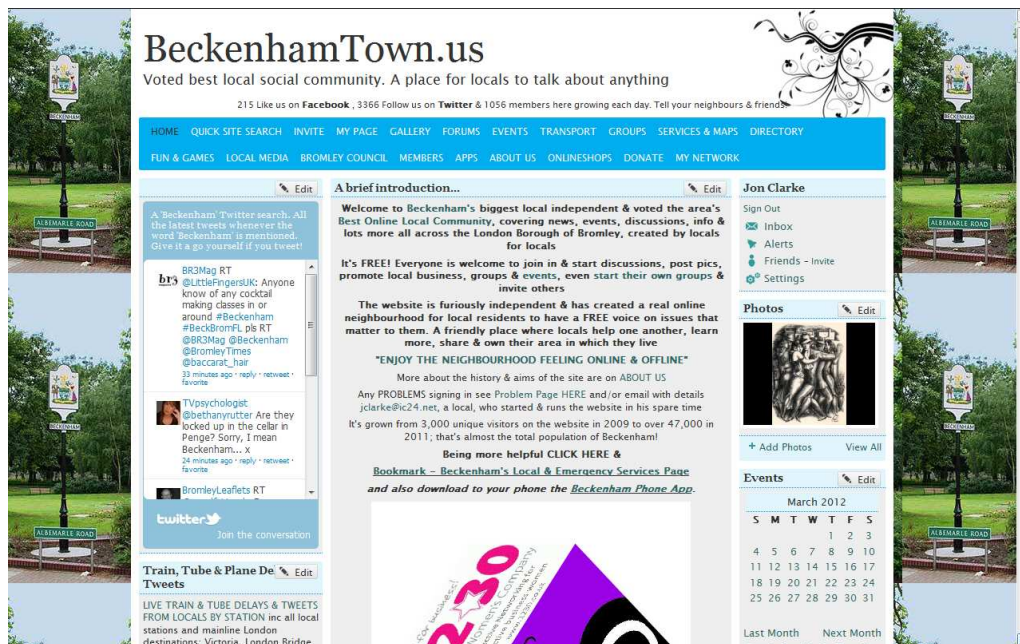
BeckenhamTown.us
Voted best local social community. A place for locals to talk about anything

215 Like us on Facebook , 3366 Follow us on Twitter & 1056 members here growing each day. Tell your neighbours & friends

HOME QUICK SITE SEARCH INVITE MY PAGE GALLERY FORUMS EVENTS TRANSPORT GROUPS SERVICES & MAPS DIRECTORY FUN & GAMES LOCAL MEDIA BROMLEY COUNCIL MEMBERS APPS ABOUT US ONLINESHOPS DONATE MY NETWORK

ALBEMARLE ROAD

Edit

A 'Beckenham' Twitter search. All the latest tweets whenever the word 'Beckenham' is mentioned. Give it a go yourself if you tweet!

BR3Mag RT @LittleFingersUK: Anyone know of any cocktail making classes in or around #Beckenham #BeckBromFL pls RT @BR3Mag @Beckenham @BromleyTimes @baccarat_hair
33 minutes ago · reply · retweet · favorite

TVpsychologist @bethanyrutter Are they locked up in the cellar in Penge? Sorry, I mean Beckenham... x
24 minutes ago · reply · retweet · favorite

BromleyLeaflets RT

twitter
Join the conversation

Train, Tube & Plane De Tweets
Edit

LIVE TRAIN & TUBE DELAYS & TWEETS FROM LOCALS BY STATION inc all local stations and mainline London destinations; Victoria, London Bridge

A brief introduction...
Edit

Welcome to Beckenham's biggest local independent & voted the area's Best Online Local Community, covering news, events, discussions, info & lots more all across the London Borough of Bromley, created by locals for locals

It's FREE! Everyone is welcome to join in & start discussions, post pics, promote local business, groups & events, even start their own groups & invite others

The website is furiously independent & has created a real online neighbourhood for local residents to have a FREE voice on issues that matter to them. A friendly place where locals help one another, learn more, share & own their area in which they live

"ENJOY THE NEIGHBOURHOOD FEELING ONLINE & OFFLINE"

More about the history & aims of the site are on ABOUT US

Any PROBLEMS signing in see Problem Page HERE and/or email with details jclarke@ic24.net, a local, who started & runs the website in his spare time

It's grown from 3,000 unique visitors on the website in 2009 to over 47,000 in 2011; that's almost the total population of Beckenham!

Being more helpful CLICK HERE &
Bookmark – Beckenham's Local & Emergency Services Page
and also download to your phone the Beckenham Phone App.

Jon Clarke
Sign Out
Inbox
Alerts
Friends - Invite
Settings

Photos
Edit
+ Add Photos View All

Events
Edit
March 2012
| S | M | T | W | T | F | S |
|---|---|---|---|---|---|---|
| | | | | 1 | 2 | 3 |
| 4 | 5 | 6 | 7 | 8 | 9 | 10 |
| 11 | 12 | 13 | 14 | 15 | 16 | 17 |
| 18 | 19 | 20 | 21 | 22 | 23 | 24 |
| 25 | 26 | 27 | 28 | 29 | 30 | 31 |
Last Month Next Month